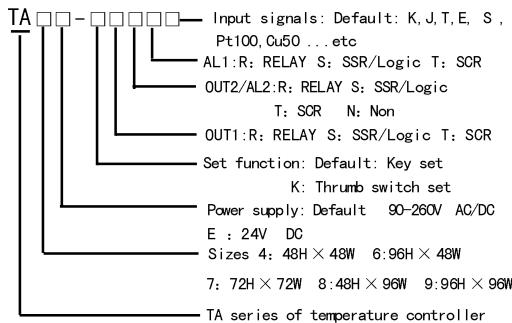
TA □□-□□□□□

Input signals: Default: K,J,T,E, S , Pt100,Cu50 ...etc

AL1:R: RELAY S: SSR/Logic T: SCR

OUT2/AL2:R: RELAY S: SSR/Logic T: SCR N: Non

OUT1:R: RELAY S: SSR/Logic T: SCR

Set function: Default: Key set K: Thrumb switch set

Power supply: Default 90-260V AC/DC E : 24V DC

Sizes 4: 48H × 48W 6:96H × 48W 7: 72H × 72W 8:48H × 96W 9:96H × 96W

TA series of temperature controller